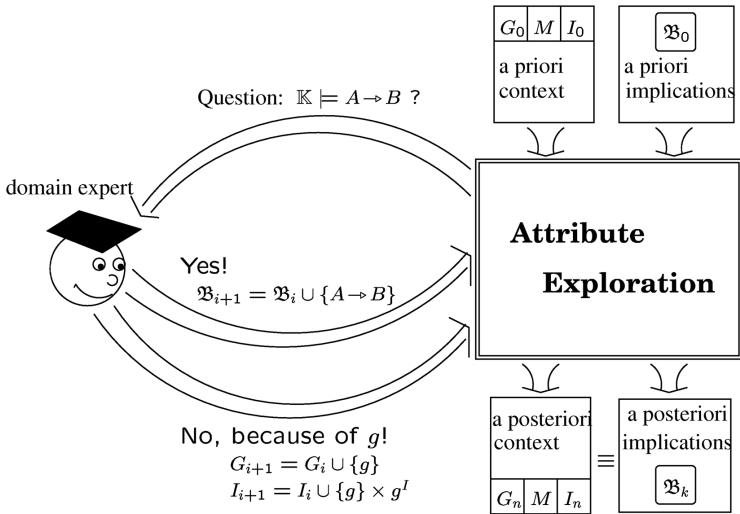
$G_0$ $M$ $I_0$

a priori context

$\mathfrak{B}_0$

a priori implications

Question: $\mathbb{K} \models A \Rightarrow B$ ?

domain expert

Attribute Exploration

Yes!

$\mathfrak{B}_{i+1} = \mathfrak{B}_i \cup \{A \Rightarrow B\}$

No, because of $g$!

$G_{i+1} = G_i \cup \{g\}$

$I_{i+1} = I_i \cup \{g\} \times g^I$

a posteriori context

$G_n$ $M$ $I_n$

$\equiv$

a posteriori implications

$\mathfrak{B}_k$